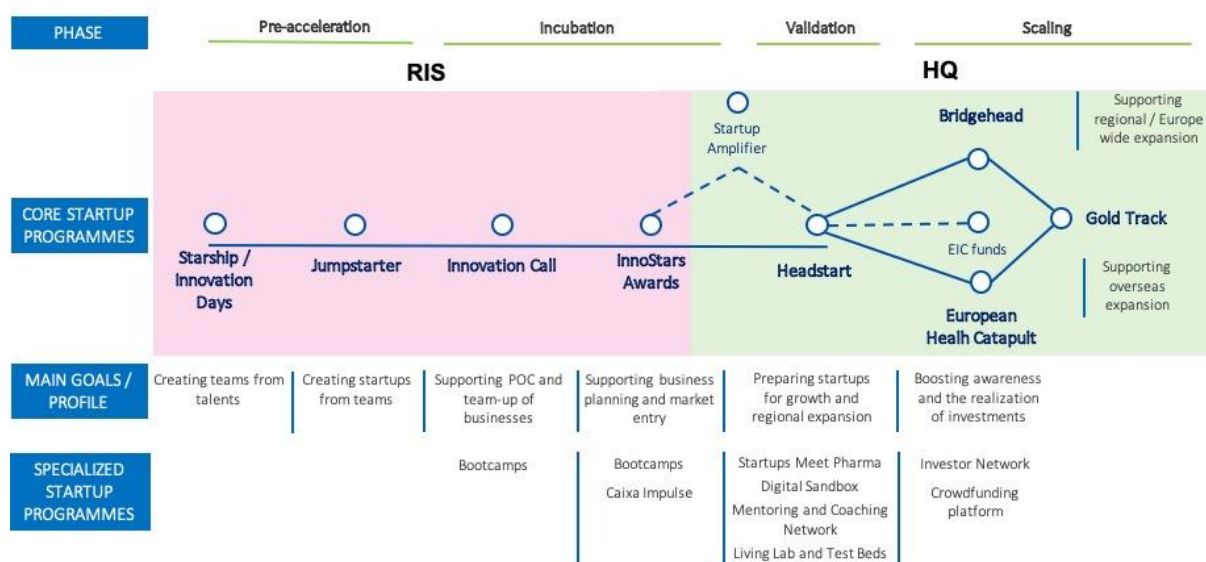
PHASE

Pre-acceleration

Incubation

Validation

Scaling

RIS

HQ

Startup Amplifier

Bridgehead

Supporting regional / Europe wide expansion

CORE STARTUP PROGRAMMES

Starship / Innovation Days

Jumpstarter

Innovation Call

InnoStars Awards

Headstart

EIC funds

Gold Track

Supporting overseas expansion

European Healh Catapult

MAIN GOALS / PROFILE

Creating teams from talents

Creating startups from teams

Supporting POC and team-up of businesses

Supporting business planning and market entry

Preparing startups for growth and regional expansion

Boosting awareness and the realization of investments

SPECIALIZED STARTUP PROGRAMMES

Bootcamps

Bootcamps

Caixa Impulse

Startups Meet Pharma

Digital Sandbox

Mentoring and Coaching Network

Living Lab and Test Beds

Investor Network

Crowdfunding platform